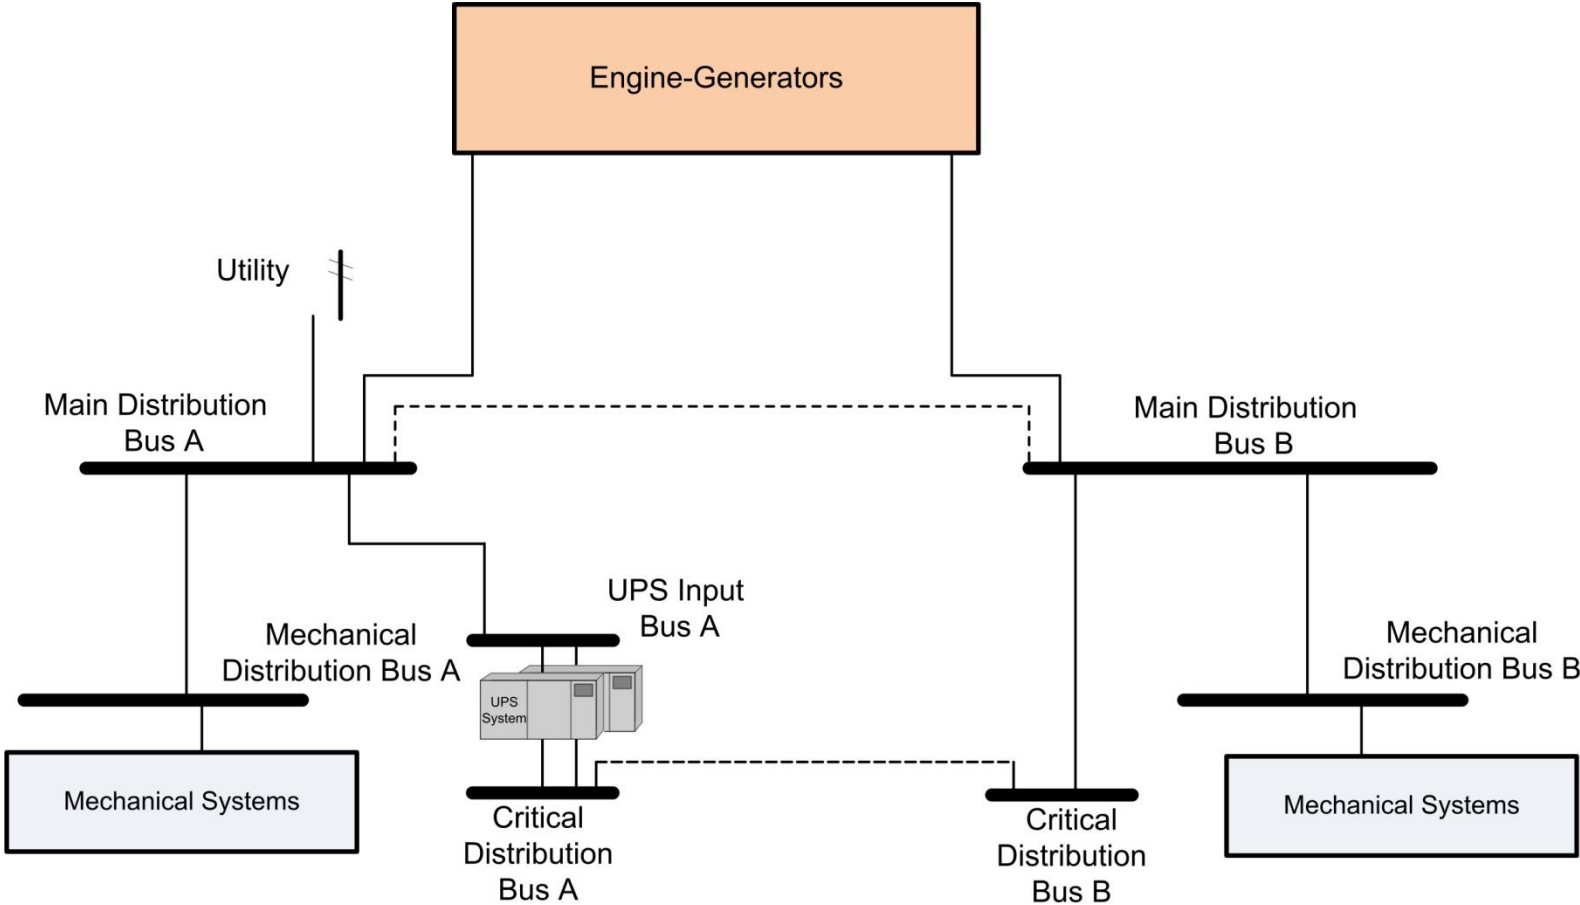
Engine-Generators

Utility

Main Distribution Bus A

Main Distribution Bus B

UPS Input Bus A

Mechanical Distribution Bus A

UPS System

Mechanical Distribution Bus B

Mechanical Systems

Critical Distribution Bus A

Critical Distribution Bus B

Mechanical Systems